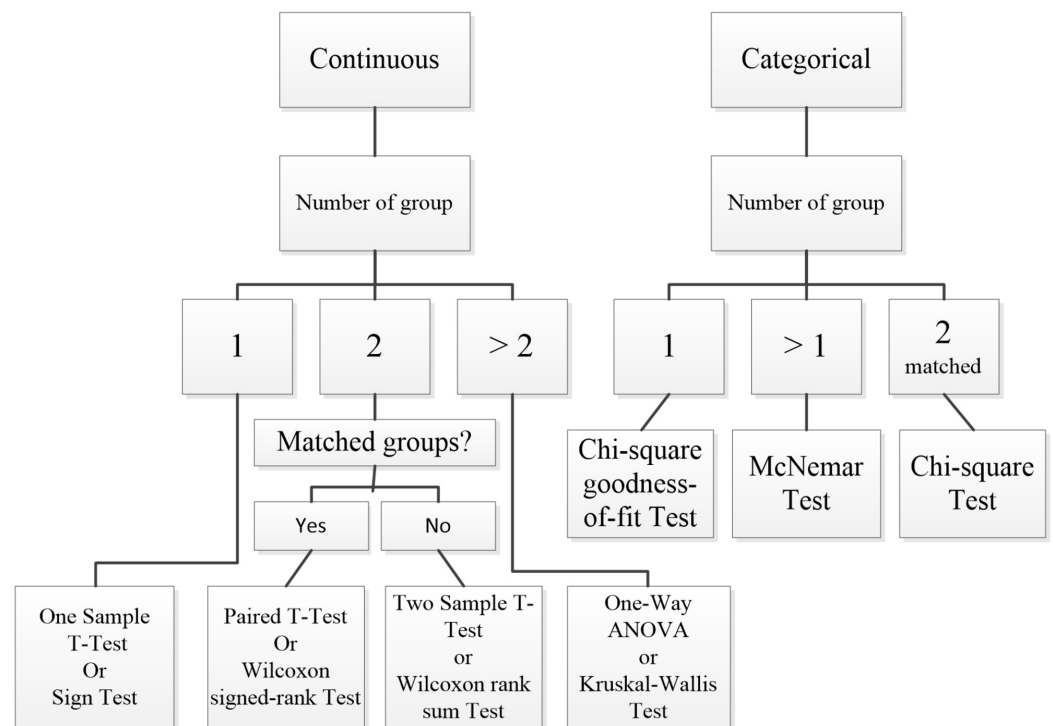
Continuous

Number of group

1

2

> 2

Matched groups?

Yes

No

One Sample T-Test Or Sign Test

Paired T-Test Or Wilcoxon signed-rank Test

Two Sample T-Test or Wilcoxon rank sum Test

One-Way ANOVA or Kruskal-Wallis Test

Categorical

Number of group

1

> 1

2 matched

Chi-square goodness-of-fit Test

McNemar Test

Chi-square Test